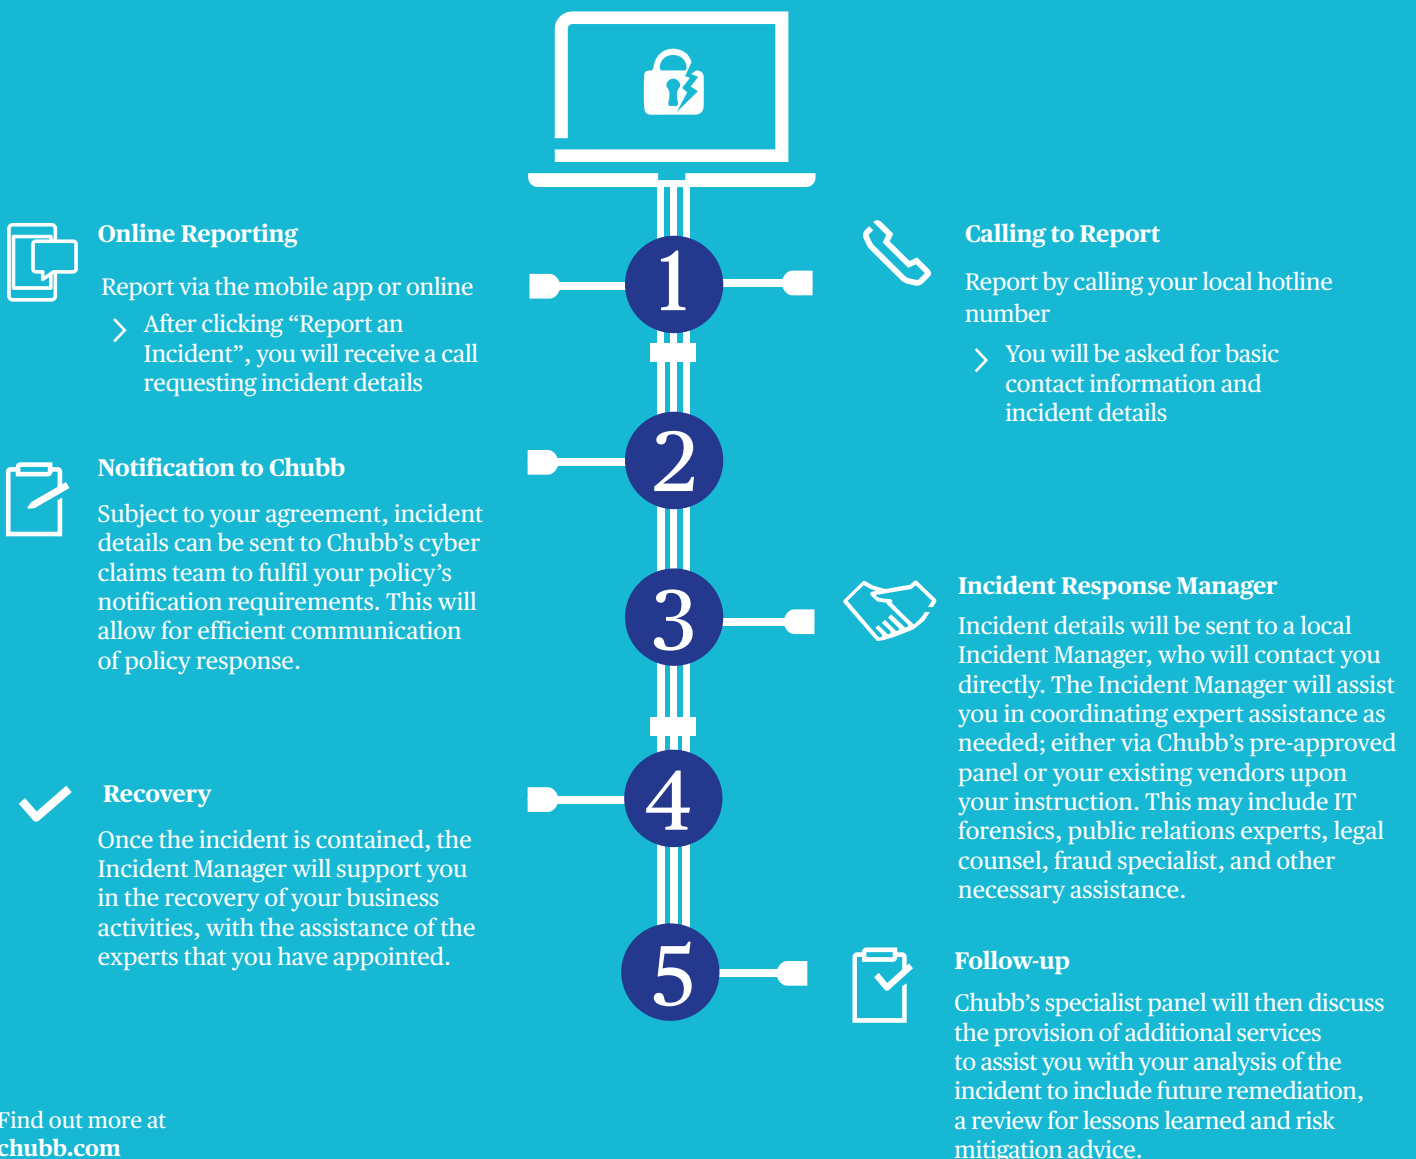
Online Reporting

Report via the mobile app or online

After clicking “Report an Incident”, you will receive a call requesting incident details

1

Calling to Report

Report by calling your local hotline number

You will be asked for basic contact information and incident details

2

Notification to Chubb

Subject to your agreement, incident details can be sent to Chubb’s cyber claims team to fulfil your policy’s notification requirements. This will allow for efficient communication of policy response.

3

Incident Response Manager

Incident details will be sent to a local Incident Manager, who will contact you directly. The Incident Manager will assist you in coordinating expert assistance as needed; either via Chubb’s pre-approved panel or your existing vendors upon your instruction. This may include IT forensics, public relations experts, legal counsel, fraud specialist, and other necessary assistance.

4

Recovery

Once the incident is contained, the Incident Manager will support you in the recovery of your business activities, with the assistance of the experts that you have appointed.

5

Follow-up

Chubb’s specialist panel will then discuss the provision of additional services to assist you with your analysis of the incident to include future remediation, a review for lessons learned and risk mitigation advice.

Find out more at chubb.com